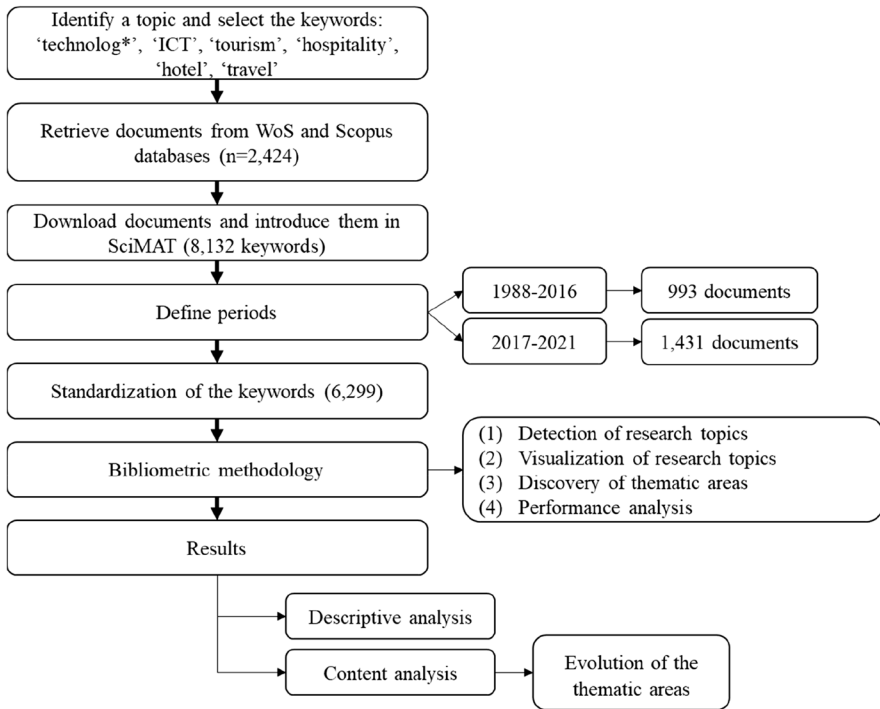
Identify a topic and select the keywords: ‘technolog*’, ‘ICT’, ‘tourism’, ‘hospitality’, ‘hotel’, ‘travel’

Retrieve documents from WoS and Scopus databases (n=2,424)

Download documents and introduce them in SciMAT (8,132 keywords)

Define periods

1988-2016

993 documents

2017-2021

1,431 documents

Standardization of the keywords (6,299)

Bibliometric methodology

(1) Detection of research topics
(2) Visualization of research topics
(3) Discovery of thematic areas
(4) Performance analysis

Results

Descriptive analysis

Content analysis

Evolution of the thematic areas